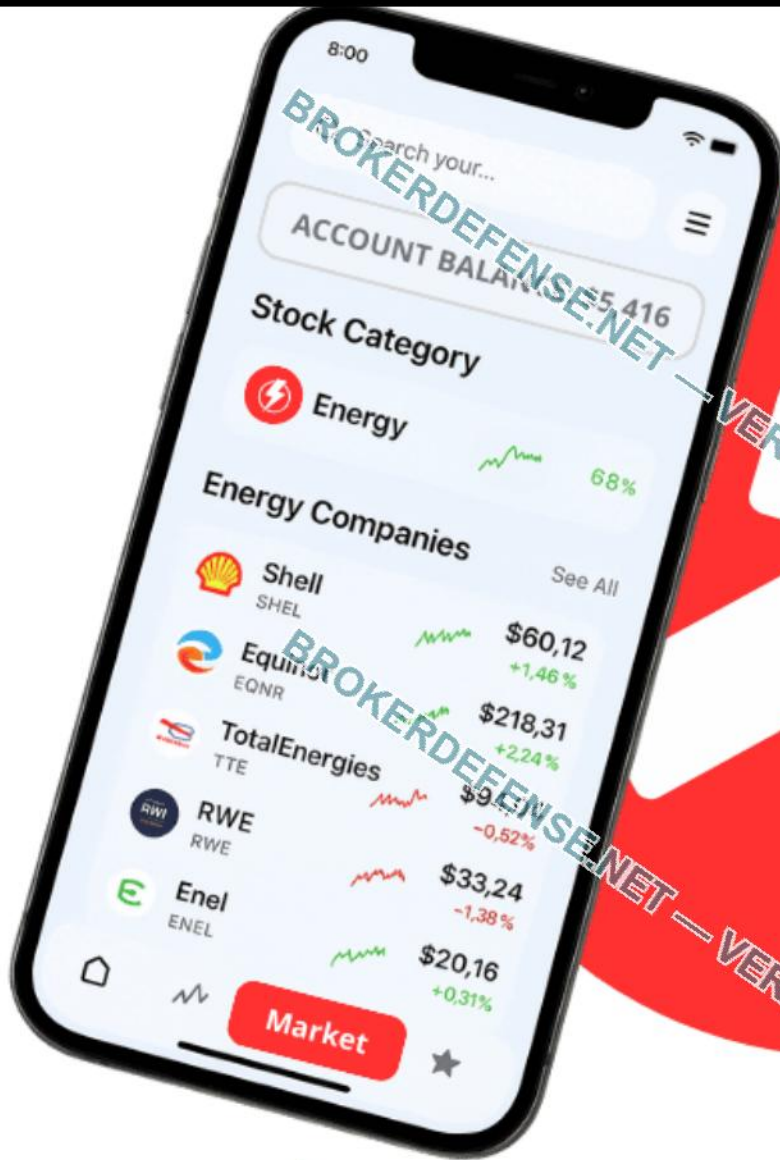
8:00

BROKERDEFENSE.NET — VER

Search your...

ACCOUNT BALANCE $5,416

Stock Category

Energy

68%

Energy Companies

See All

Shell
SHEL
$60,12
+1,46 %

Equinor
EQNR
$218,31
+2,24 %

TotalEnergies
TTE
$9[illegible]
-0,52%

RWE
RWE
$33,24
-1,38 %

Enel
ENEL
$20,16
+0,31%

BROKERDEFENSE.NET — VER

Market